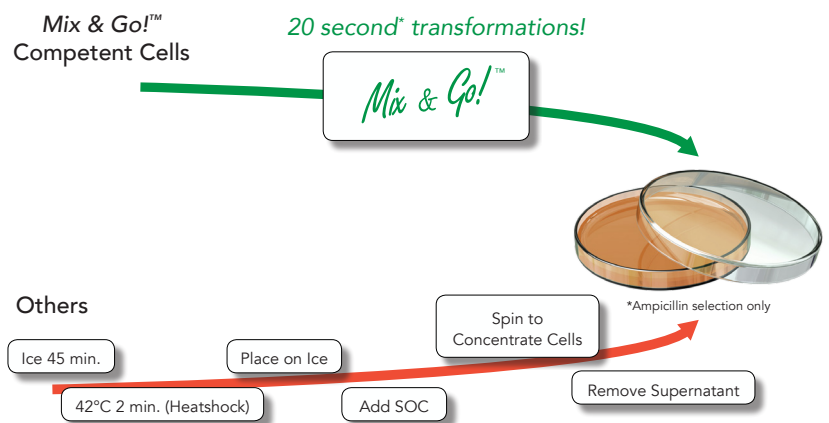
Mix & Go!™
Competent Cells

20 second* transformations!

Mix & Go!™

*Ampicillin selection only

Others

Ice 45 min.

42°C 2 min. (Heatshock)

Place on Ice

Add SOC

Spin to Concentrate Cells

Remove Supernatant